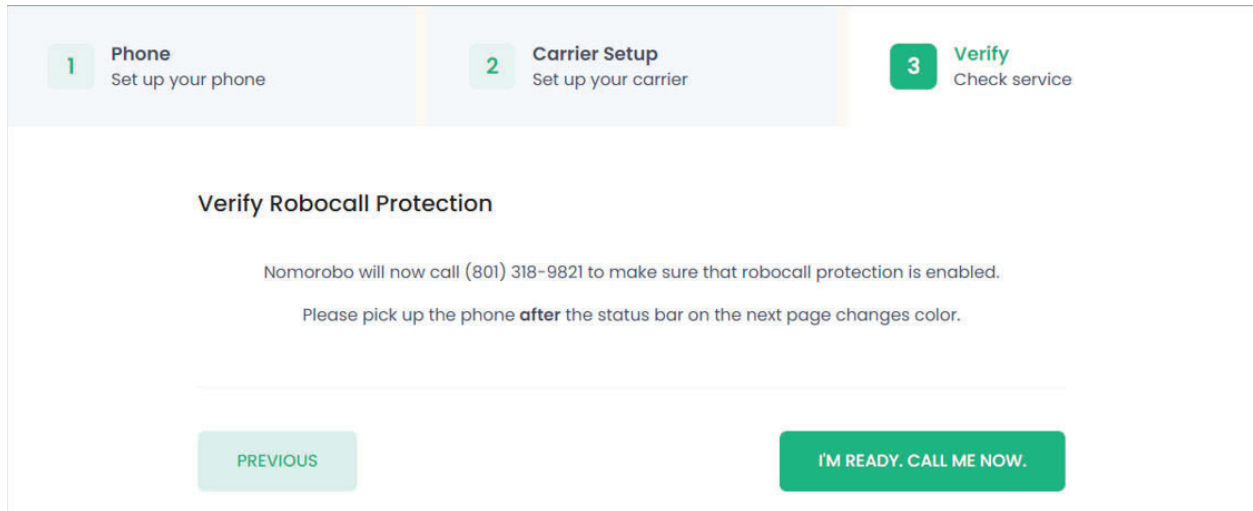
1 Phone
Set up your phone

2 Carrier Setup
Set up your carrier

3 Verify
Check service

Verify Robocall Protection

Nomorobo will now call (801) 318-9821 to make sure that robocall protection is enabled.

Please pick up the phone **after** the status bar on the next page changes color.

PREVIOUS

I'M READY. CALL ME NOW.